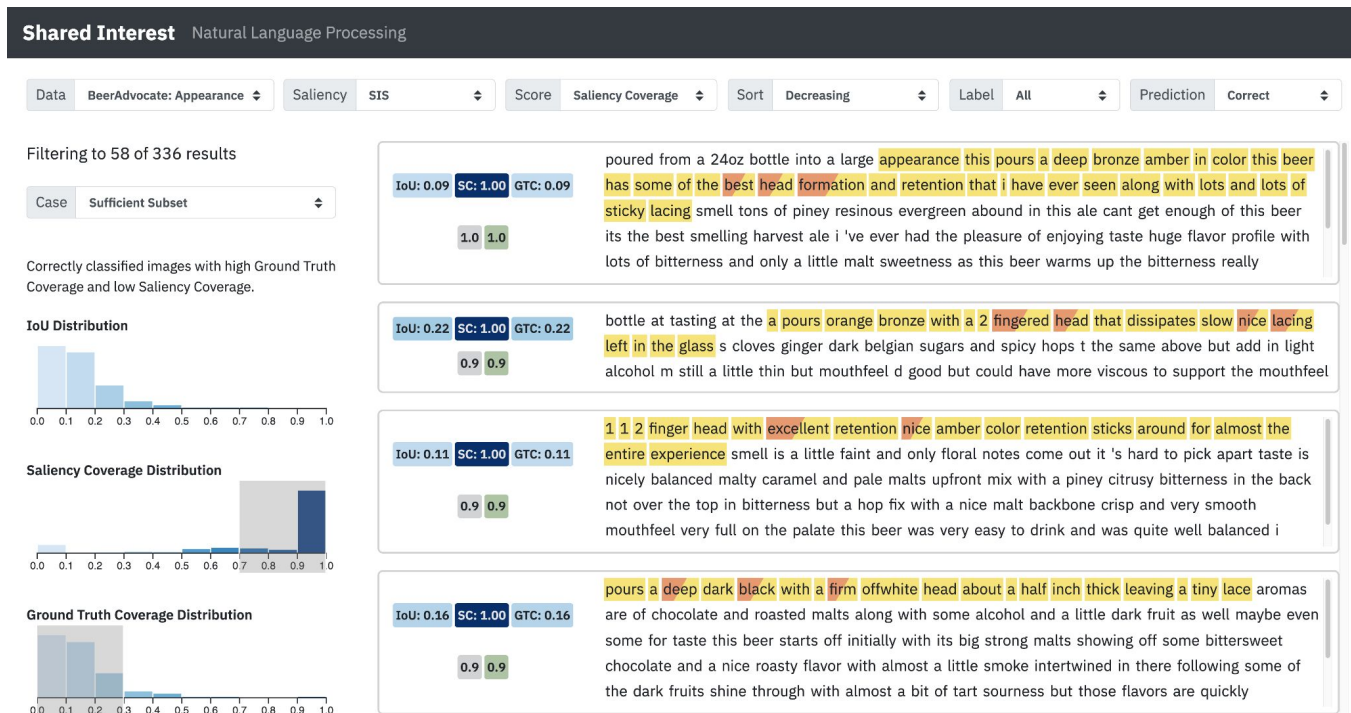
Shared Interest Natural Language Processing

Data BeerAdvocate: Appearance Saliency SIS Score Saliency Coverage Sort Decreasing Label All Prediction Correct

Filtering to 58 of 336 results

Case Sufficient Subset

Correctly classified images with high Ground Truth Coverage and low Saliency Coverage.

IoU Distribution

0.0 0.1 0.2 0.3 0.4 0.5 0.6 0.7 0.8 0.9 1.0

Saliency Coverage Distribution

0.0 0.1 0.2 0.3 0.4 0.5 0.6 0.7 0.8 0.9 1.0

Ground Truth Coverage Distribution

0.0 0.1 0.2 0.3 0.4 0.5 0.6 0.7 0.8 0.9 1.0

IoU: 0.09 SC: 1.00 GTC: 0.09
1.0 1.0
poured from a 24oz bottle into a large appearance this pours a deep bronze amber in color this beer has some of the best head formation and retention that i have ever seen along with lots and lots of sticky lacing smell tons of piney resinous evergreen abound in this ale cant get enough of this beer its the best smelling harvest ale i 've ever had the pleasure of enjoying taste huge flavor profile with lots of bitterness and only a little malt sweetness as this beer warms up the bitterness really

IoU: 0.22 SC: 1.00 GTC: 0.22
0.9 0.9
bottle at tasting at the a pours orange bronze with a 2 fingered head that dissipates slow nice lacing left in the glass s cloves ginger dark belgian sugars and spicy hops t the same above but add in light alcohol m still a little thin but mouthfeel d good but could have more viscous to support the mouthfeel

IoU: 0.11 SC: 1.00 GTC: 0.11
0.9 0.9
1 1 2 finger head with excellent retention nice amber color retention sticks around for almost the entire experience smell is a little faint and only floral notes come out it 's hard to pick apart taste is nicely balanced malty caramel and pale malts upfront mix with a piney citrusy bitterness in the back not over the top in bitterness but a hop fix with a nice malt backbone crisp and very smooth mouthfeel very full on the palate this beer was very easy to drink and was quite well balanced i

IoU: 0.16 SC: 1.00 GTC: 0.16
0.9 0.9
pours a deep dark black with a firm offwhite head about a half inch thick leaving a tiny lace aromas are of chocolate and roasted malts along with some alcohol and a little dark fruit as well maybe even some for taste this beer starts off initially with its big strong malts showing off some bittersweet chocolate and a nice roasty flavor with almost a little smoke intertwined in there following some of the dark fruits shine through with almost a bit of tart sourness but those flavors are quickly